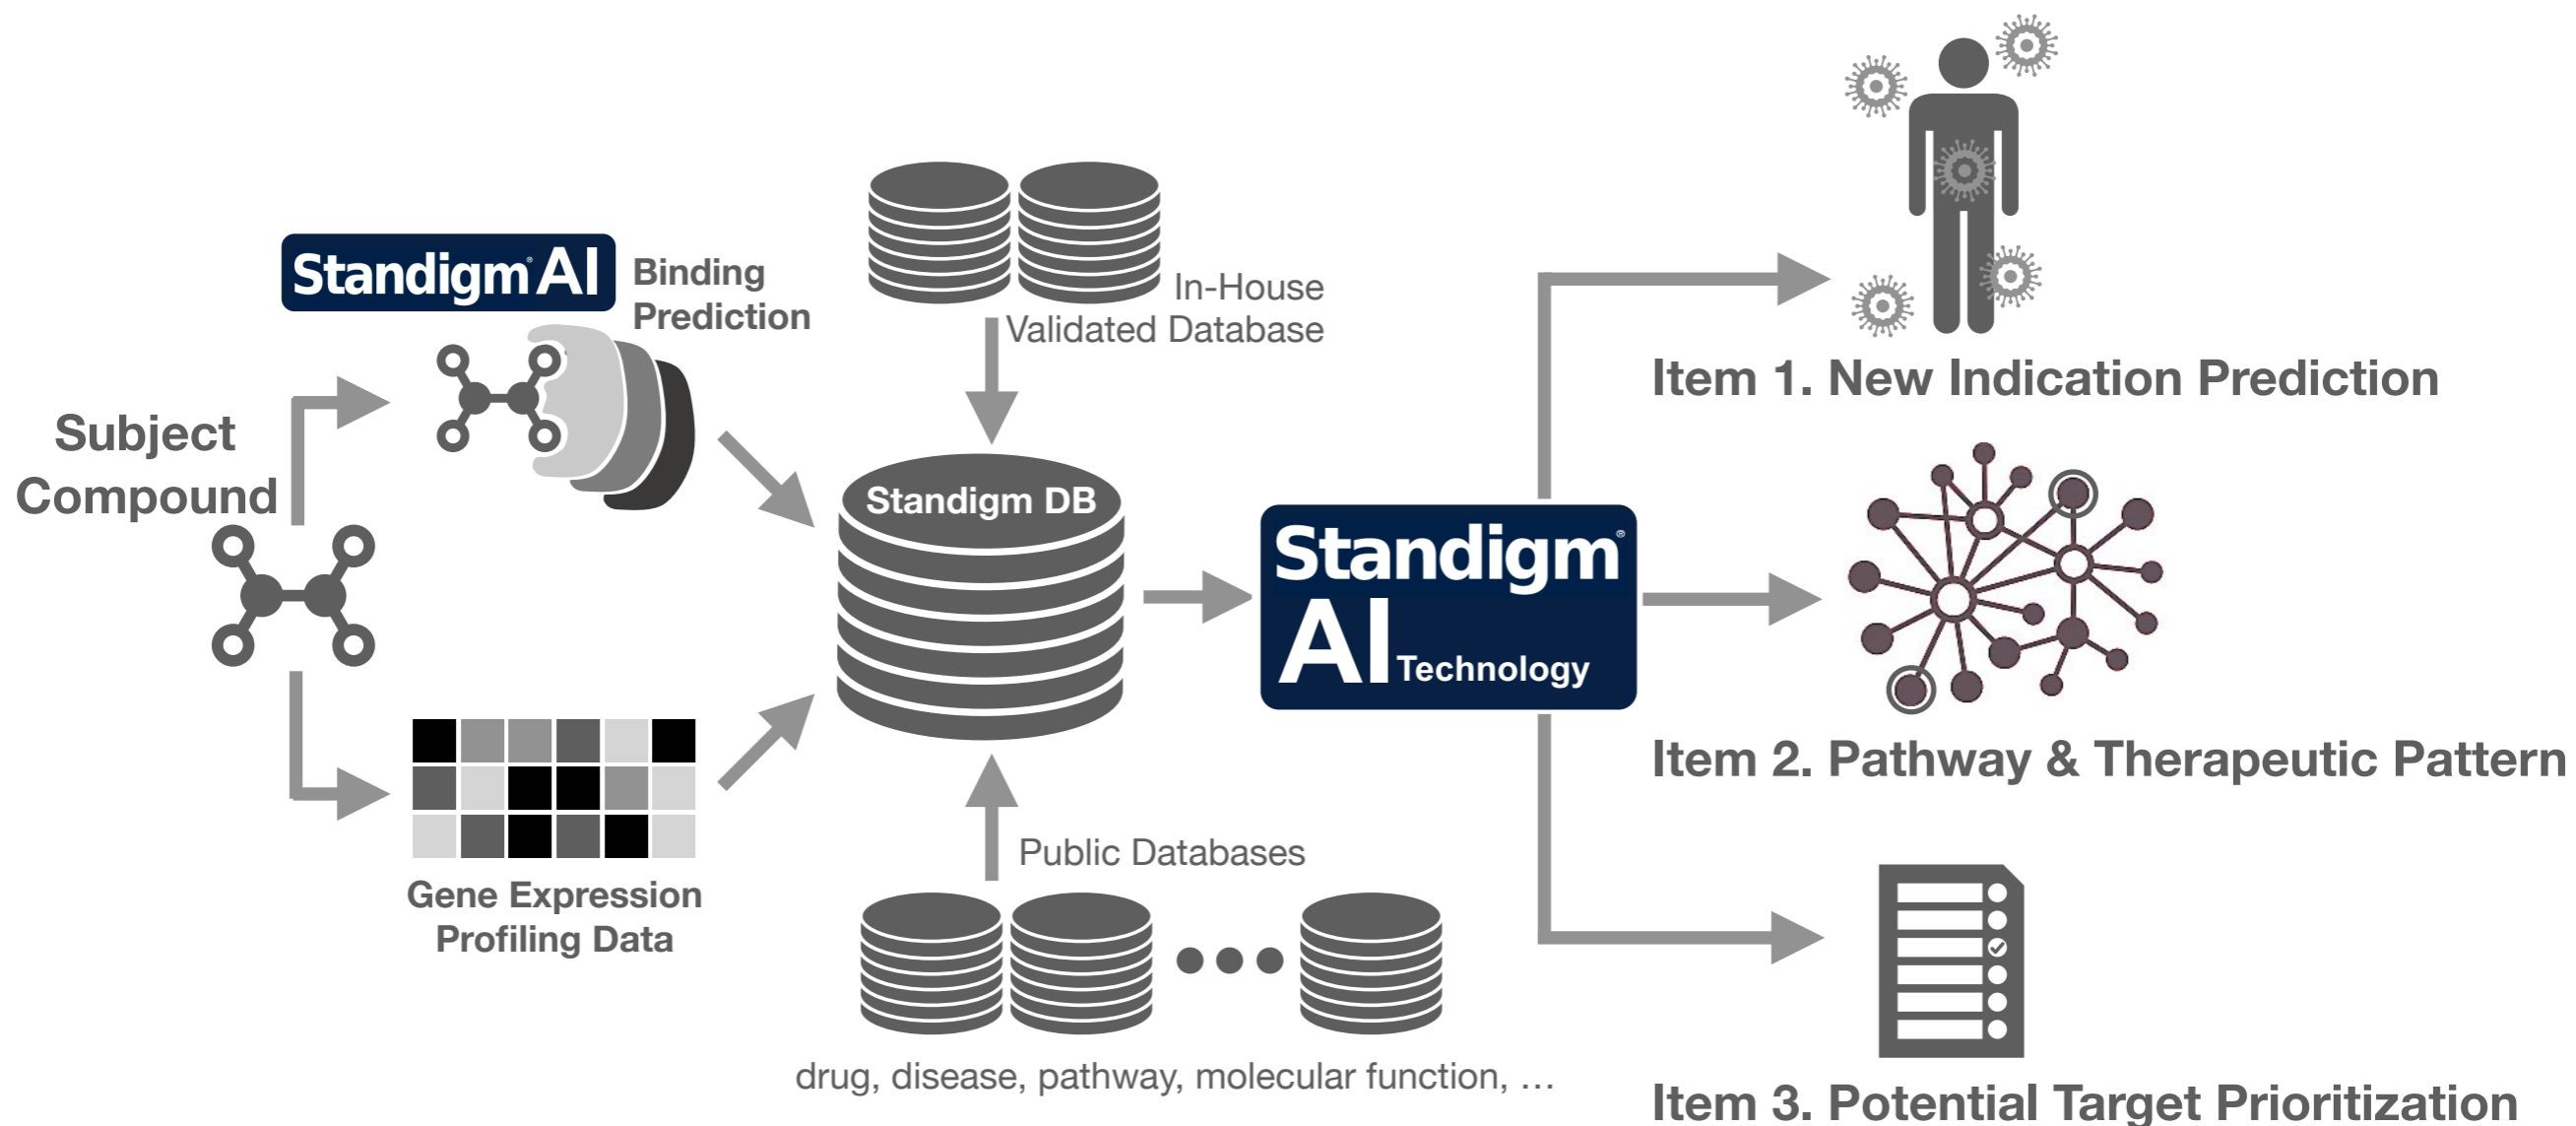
Standigm AI Binding Prediction

Subject Compound

Gene Expression Profiling Data

In-House Validated Database

Standigm DB

Public Databases

drug, disease, pathway, molecular function, …

Standigm AI Technology

Item 1. New Indication Prediction

Item 2. Pathway & Therapeutic Pattern

Item 3. Potential Target Prioritization